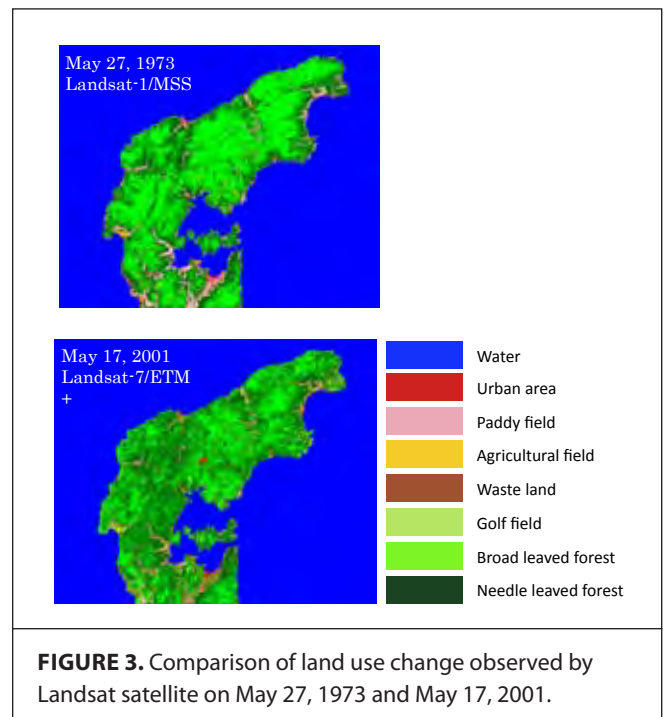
May 27, 1973
Landsat-1/MSS

May 17, 2001
Landsat-7/ETM
+

Water
Urban area
Paddy field
Agricultural field
Waste land
Golf field
Broad leaved forest
Needle leaved forest

**FIGURE 3.** Comparison of land use change observed by Landsat satellite on May 27, 1973 and May 17, 2001.